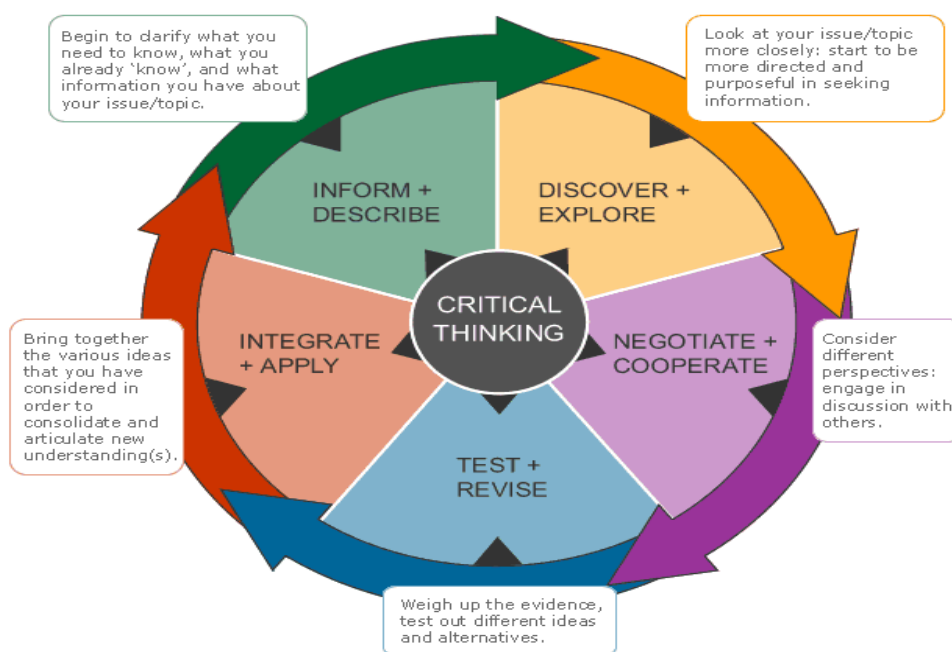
Begin to clarify what you need to know, what you already 'know', and what information you have about your issue/topic.

Look at your issue/topic more closely: start to be more directed and purposeful in seeking information.

INFORM + DESCRIBE

DISCOVER + EXPLORE

CRITICAL THINKING

Bring together the various ideas that you have considered in order to consolidate and articulate new understanding(s).

INTEGRATE + APPLY

NEGOTIATE + COOPERATE

Consider different perspectives: engage in discussion with others.

TEST + REVISE

Weigh up the evidence, test out different ideas and alternatives.